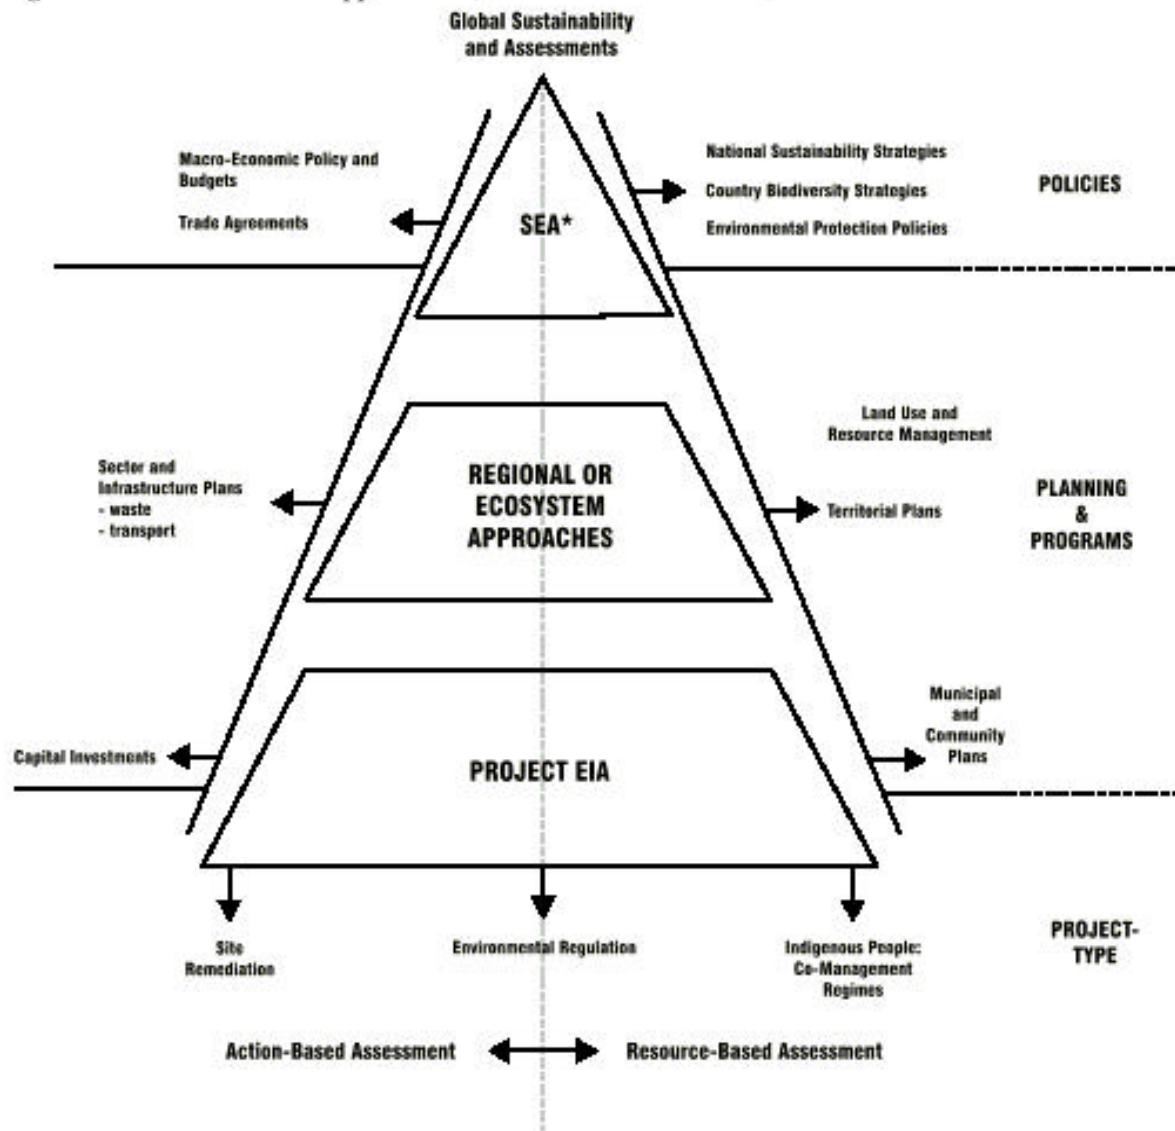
Global Sustainability and Assessments

Macro-Economic Policy and Budgets

Trade Agreements

SEA*

National Sustainability Strategies

Country Biodiversity Strategies

Environmental Protection Policies

POLICIES

Land Use and Resource Management

Sector and Infrastructure Plans
- waste
- transport

REGIONAL OR ECOSYSTEM APPROACHES

Territorial Plans

PLANNING & PROGRAMS

Municipal and Community Plans

Capital Investments

PROJECT EIA

Site Remediation

Environmental Regulation

Indigenous People: Co-Management Regimes

PROJECT-TYPE

Action-Based Assessment

Resource-Based Assessment